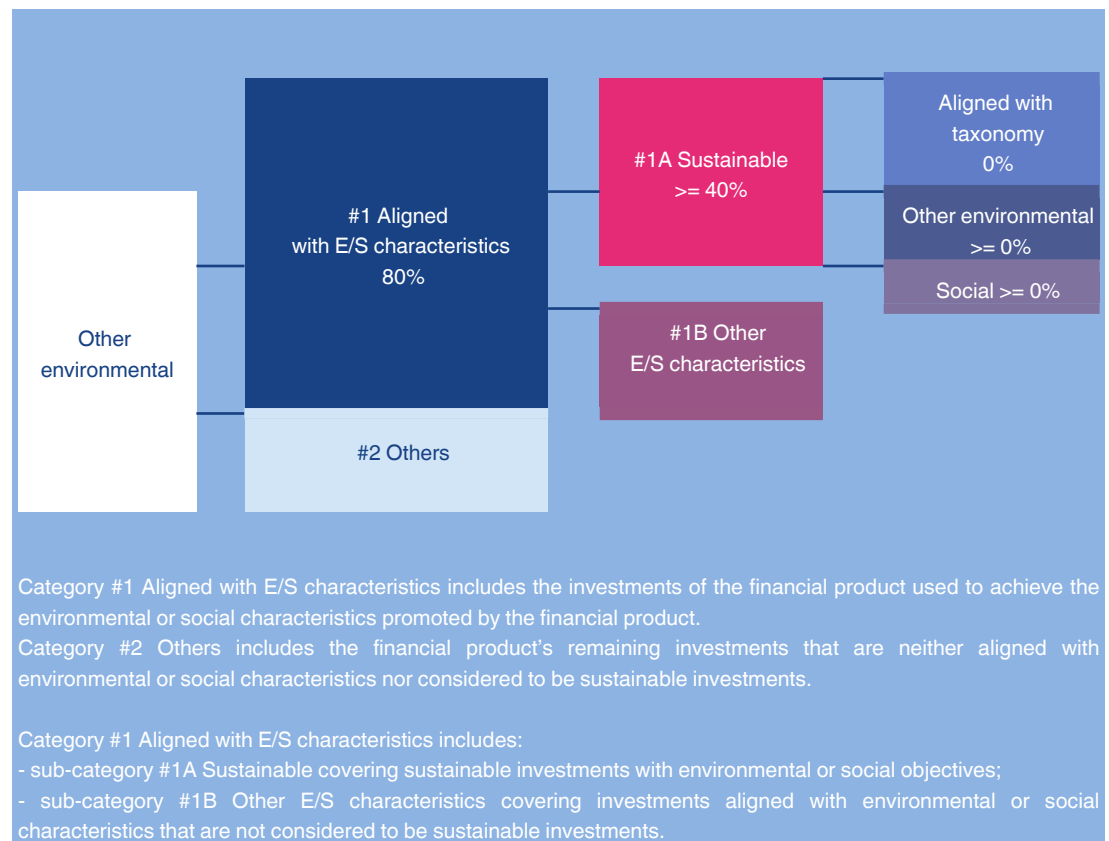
Other environmental

#1 Aligned with E/S characteristics 80%

#2 Others

#1A Sustainable >= 40%

#1B Other E/S characteristics

Aligned with taxonomy 0%

Other environmental >= 0%

Social >= 0%

Category #1 Aligned with E/S characteristics includes the investments of the financial product used to achieve the environmental or social characteristics promoted by the financial product.
Category #2 Others includes the financial product’s remaining investments that are neither aligned with environmental or social characteristics nor considered to be sustainable investments.

Category #1 Aligned with E/S characteristics includes:
- sub-category #1A Sustainable covering sustainable investments with environmental or social objectives;
- sub-category #1B Other E/S characteristics covering investments aligned with environmental or social characteristics that are not considered to be sustainable investments.